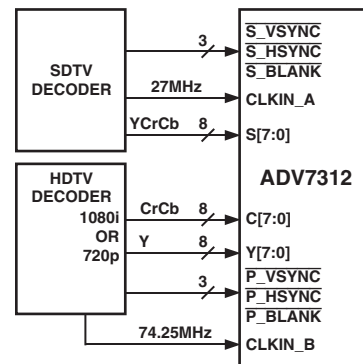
SDTV DECODER

3

$\overline{\text{S\_VSYNC}}$
$\overline{\text{S\_HSYNC}}$
$\overline{\text{S\_BLANK}}$

27MHz

CLKIN_A

YCrCb 8

S[7:0]

HDTV DECODER
1080i
OR
720p

ADV7312

CrCb 8

C[7:0]

Y 8

Y[7:0]

3

$\overline{\text{P\_VSYNC}}$
$\overline{\text{P\_HSYNC}}$
$\overline{\text{P\_BLANK}}$

74.25MHz

CLKIN_B